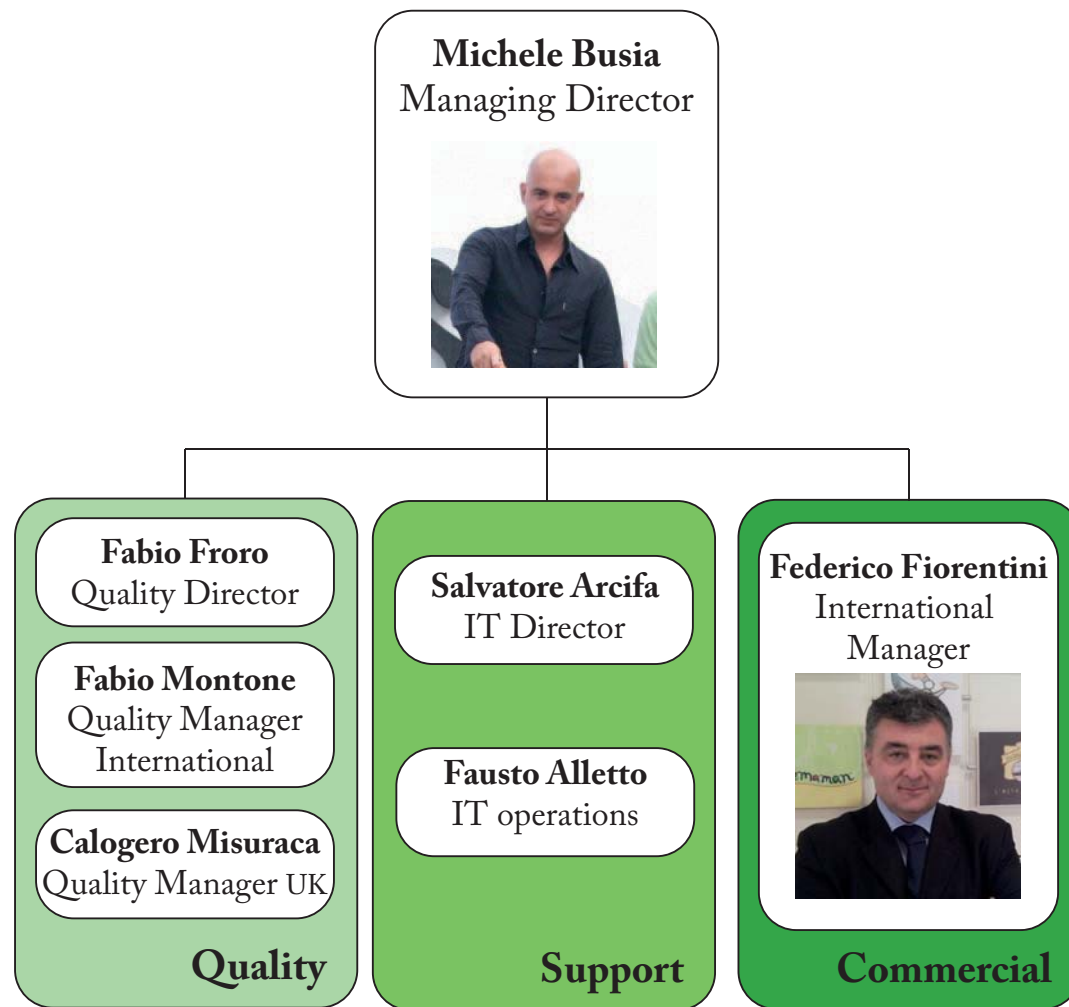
**Michele Busia**
Managing Director

**Fabio Froro**
Quality Director

**Fabio Montone**
Quality Manager International

**Calogero Misuraca**
Quality Manager UK

**Quality**

**Salvatore Arcifa**
IT Director

**Fausto Alletto**
IT operations

**Support**

**Federico Fiorentini**
International Manager

**Commercial**